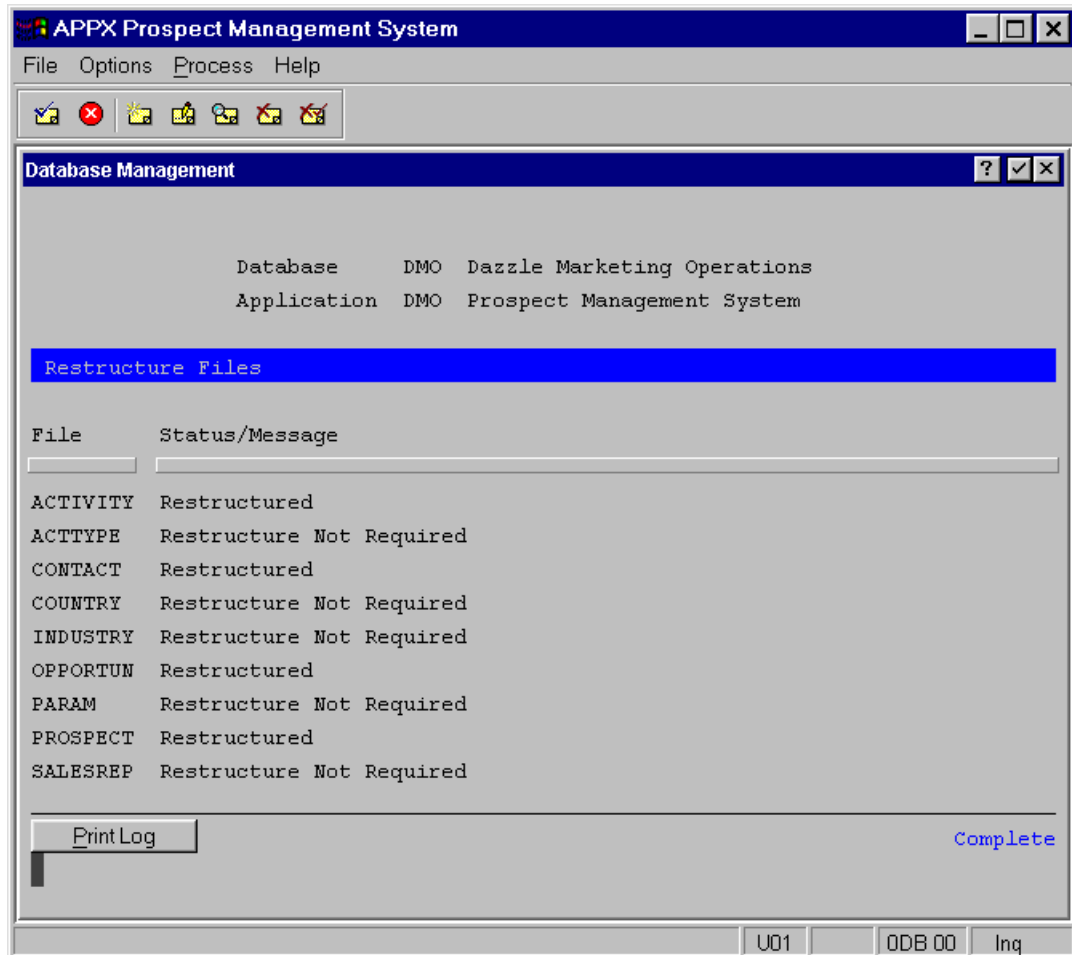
APPX Prospect Management System

File Options Process Help

Database Management

Database DMO Dazzle Marketing Operations
Application DMO Prospect Management System

Restructure Files

| File | Status/Message |
|---|---|
| ACTIVITY | Restructured |
| ACTTYPE | Restructure Not Required |
| CONTACT | Restructured |
| COUNTRY | Restructure Not Required |
| INDUSTRY | Restructure Not Required |
| OPPORTUN | Restructured |
| PARAM | Restructure Not Required |
| PROSPECT | Restructured |
| SALESREP | Restructure Not Required |

Print Log

Complete

U01 0DB 00 Inq